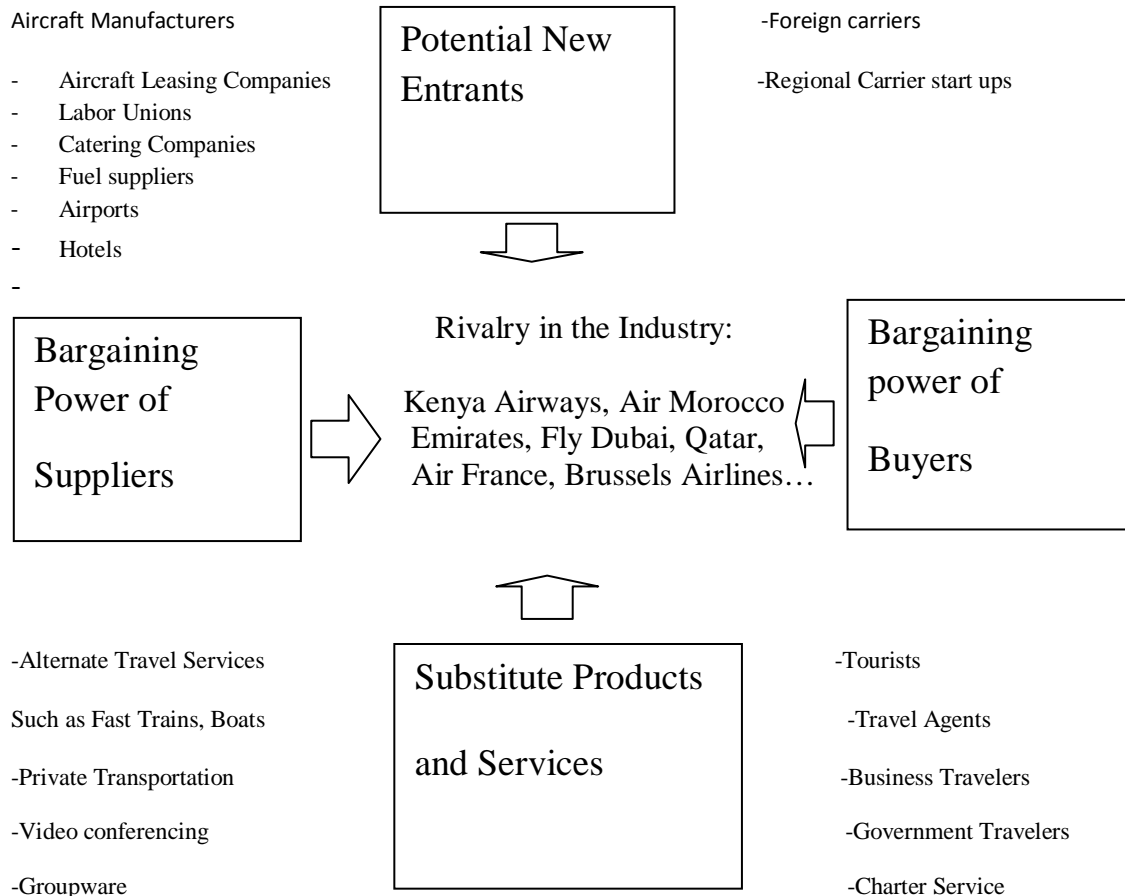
Aircraft Manufacturers

- Aircraft Leasing Companies
- Labor Unions
- Catering Companies
- Fuel suppliers
- Airports
- Hotels
-

Potential New Entrants

-Foreign carriers

-Regional Carrier start ups

Bargaining Power of Suppliers

Rivalry in the Industry:

Kenya Airways, Air Morocco Emirates, Fly Dubai, Qatar, Air France, Brussels Airlines…

Bargaining power of Buyers

-Alternate Travel Services

Such as Fast Trains, Boats

-Private Transportation

-Video conferencing

-Groupware

Substitute Products and Services

-Tourists

-Travel Agents

-Business Travelers

-Government Travelers

-Charter Service